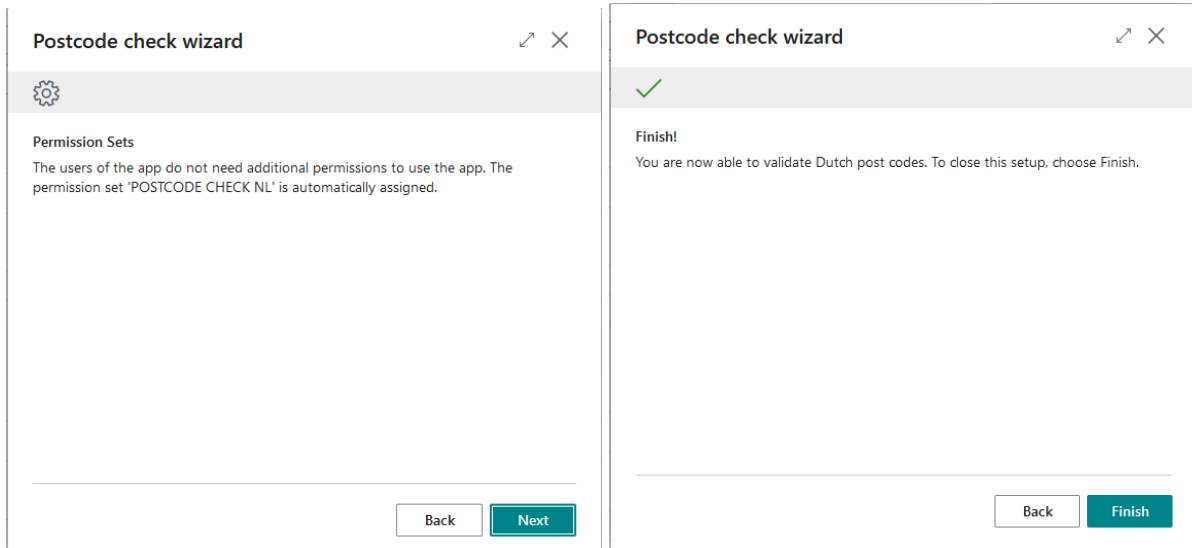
Postcode check wizard

Permission Sets

The users of the app do not need additional permissions to use the app. The permission set 'POSTCODE CHECK NL' is automatically assigned.

Back Next

Postcode check wizard

Finish!

You are now able to validate Dutch post codes. To close this setup, choose Finish.

Back Finish